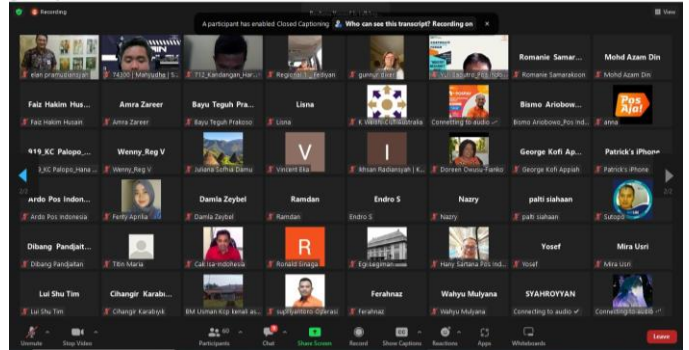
Recording

A participant has enabled Closed Captioning  Who can see this transcript? Recording on  ×

View

elan pramudianjati
T4300 | Mahyudha | S...
T12_Kandangan_Har...
Regional 3_Ferdyan
gunnur doer
Yu... Saputro_Pos_Ind...
Romanie Samar...
Romanie Samarakoon
Mohd Azam Din
Mohd Azam Din

Faiz Hakim Hus...
Faiz Hakim Husain
Amra Zareer
Amra Zareer
Bayu Teguh Pra...
Bayu Teguh Prakoso
Lisna
Lisna
K Wilson-CGI Australia
Connecting to audio
Bismo Ariobow...
Bismo Ariobowo_Pos Ind...
Pos Aja!
anna

919_KC Palopo_...
919_KC Palopo_Hana ...
Wenny_Reg V
Wenny_Reg V
Juliana Sofhia Damu
V
Vincent Eka
I
Ihsan Radiansyah | K...
Doreen Owusu-Fianko
George Kofi Ap...
George Kofi Appiah
Patrick's iPhone
Patrick's iPhone

2/2
2/2

Ardo Pos Indon...
Ardo Pos Indonesia
Fenty Aprilia
Damla Zeybel
Damla Zeybel
Ramdan
Ramdan
Endro S
Endro S
Nazry
Nazry
palti siahaan
palti siahaan
Sutopo

Dibang Pandjait...
Dibang Pandjaitan
Titin Maria
Cak Isa-Indonesia
R
Ronald Sinaga
Egisagiman...
Hany Safana Pos Ind...
Yosef
Yosef
Mira Usri
Mira Usri

Lui Shu Tim
Lui Shu Tim
Cihangir Karab...
Cihangir Karabiyik
BM Usman Kep kewil as...
sugi yantoro Operasi
Ferahnaz
Ferahnaz
Wahyu Mulyana
Wahyu Mulyana
SYAHROYYAN
Connecting to audio
Connecting to audio

Unmute
Stop Video
Participants 60
Chat
Share Screen
Record
Show Captions
Reactions
Apps
Whiteboards
Leave